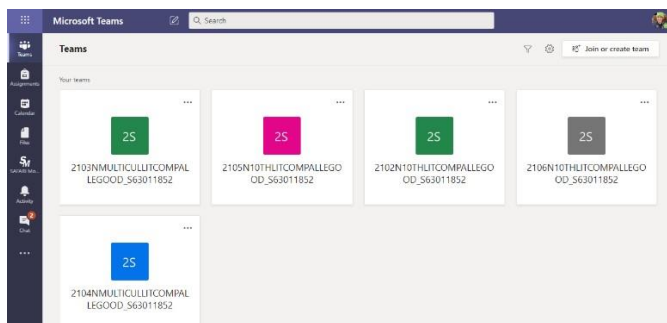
Microsoft Teams

Search

Teams

Join or create team

Your teams

Teams

Assignments

Calendar

Files

Activity

Chat

2

...

2S

2103NMULTICULLITCOMPALLEGOOD_S63011852

...

2S

2105N10THLITCOMPALLEGOOD_S63011852

...

2S

2102N10THLITCOMPALLEGOOD_S63011852

...

2S

2106N10THLITCOMPALLEGOOD_S63011852

...

2S

2104NMULTICULLITCOMPALLEGOOD_S63011852